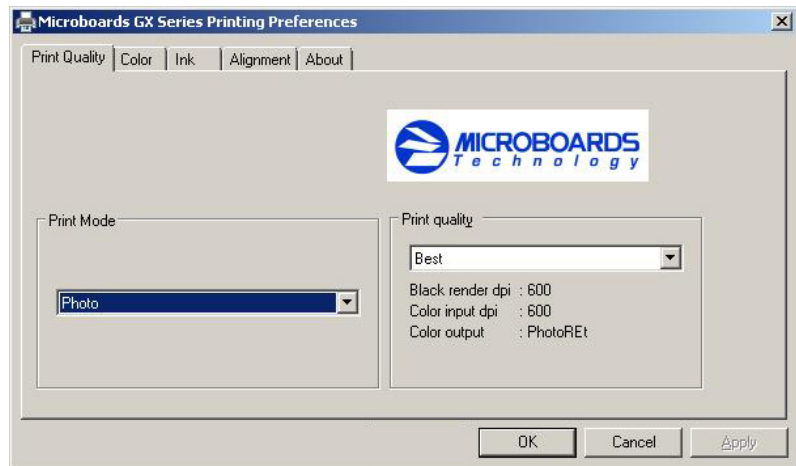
Microboards GX Series Printing Preferences

Print Quality | Color | Ink | Alignment | About

MICROBOARDS
Technology

Print Mode

Photo

Print quality

Best

Black render dpi : 600
Color input dpi : 600
Color output : PhotoREt

OK
Cancel
Apply